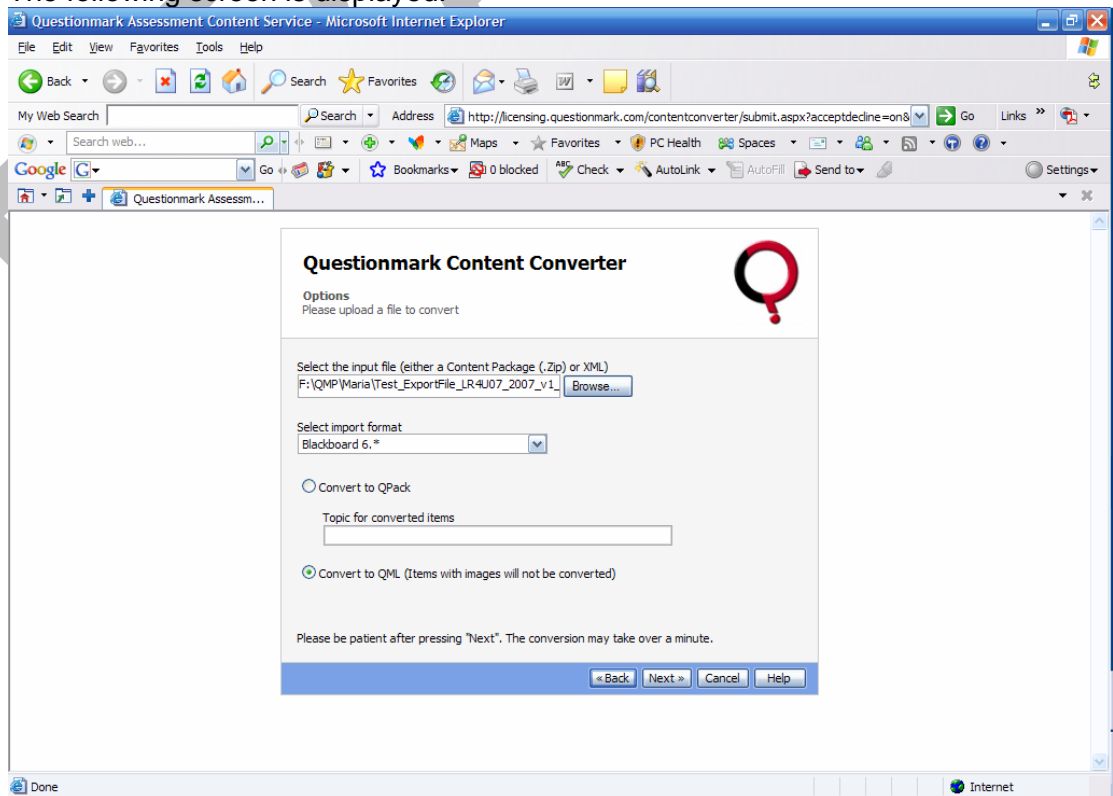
Questionmark Assessment Content Service - Microsoft Internet Explorer

File Edit View Favorites Tools Help

Back Search Favorites

My Web Search Search Address http://licensing.questionmark.com/contentconverter/submit.aspx?acceptdecline=on& Go Links

Search web... Maps Favorites PC Health Spaces

Google Go Bookmarks 0 blocked Check AutoLink AutoFill Send to Settings

Questionmark Assessm...

Questionmark Content Converter

Options
Please upload a file to convert

Select the input file (either a Content Package (.Zip) or XML)
F:\QMP\Maria\Test_ExportFile_LR4U07_2007_v1_ Browse...

Select import format
Blackboard 6.*

Convert to QPack

Topic for converted items

Convert to QML (Items with images will not be converted)

Please be patient after pressing "Next". The conversion may take over a minute.

«Back Next » Cancel Help

Done Internet